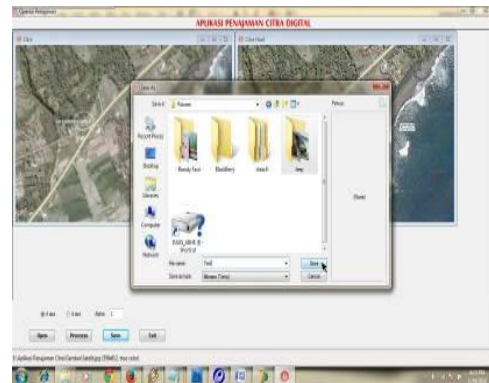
APLIKASI PENAJAMAN CITRA DIGITAL

Citra

Citra Hasil

Save As

Save in: Pictures

Recent Places

Desktop

Libraries

Computer

Network

Beauty Face

BlackBerry

stream

Amy

File name: Test

Save as type:

Save

Cancel

Preview

Buka

Proses

Save

Exit